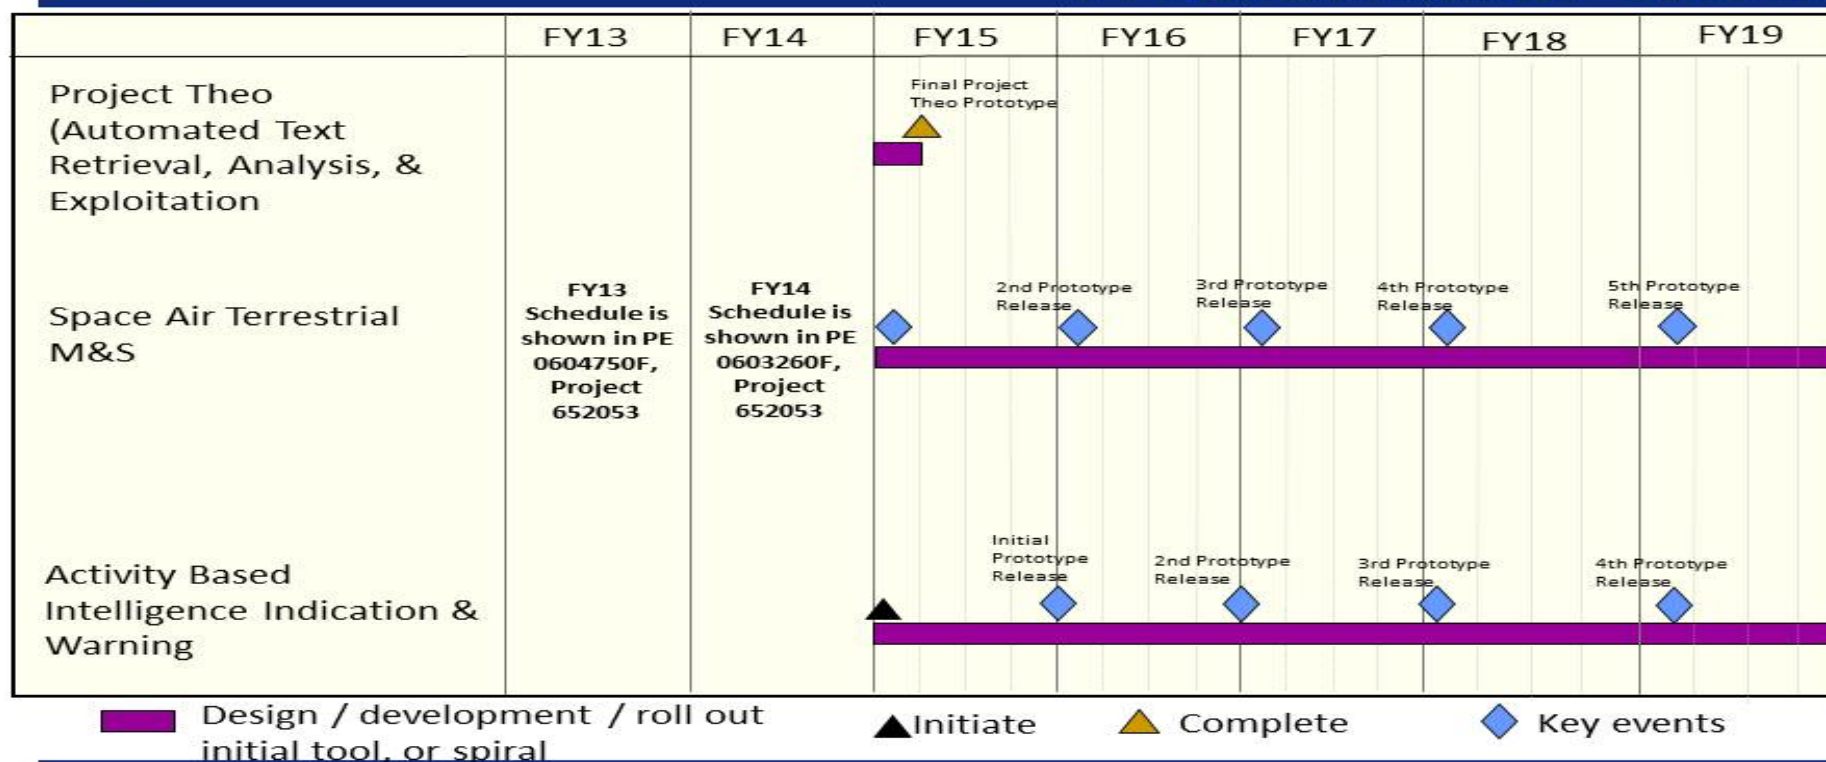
| | FY13 | FY14 | FY15 | FY16 | FY17 | FY18 | FY19 |
|---|---|---|---|---|---|---|---|
| Project Theo (Automated Text Retrieval, Analysis, & Exploitation | | | Final Project Theo Prototype | | | | |
| Space Air Terrestrial M&S | FY13 Schedule is shown in PE 0604750F, Project 652053 | FY14 Schedule is shown in PE 0603260F, Project 652053 | | 2nd Prototype Release | 3rd Prototype Release | 4th Prototype Release | 5th Prototype Release |
| Activity Based Intelligence Indication & Warning | | | | Initial Prototype Release | 2nd Prototype Release | 3rd Prototype Release | 4th Prototype Release |

Design / development / roll out initial tool, or spiral
Initiate
Complete
Key events